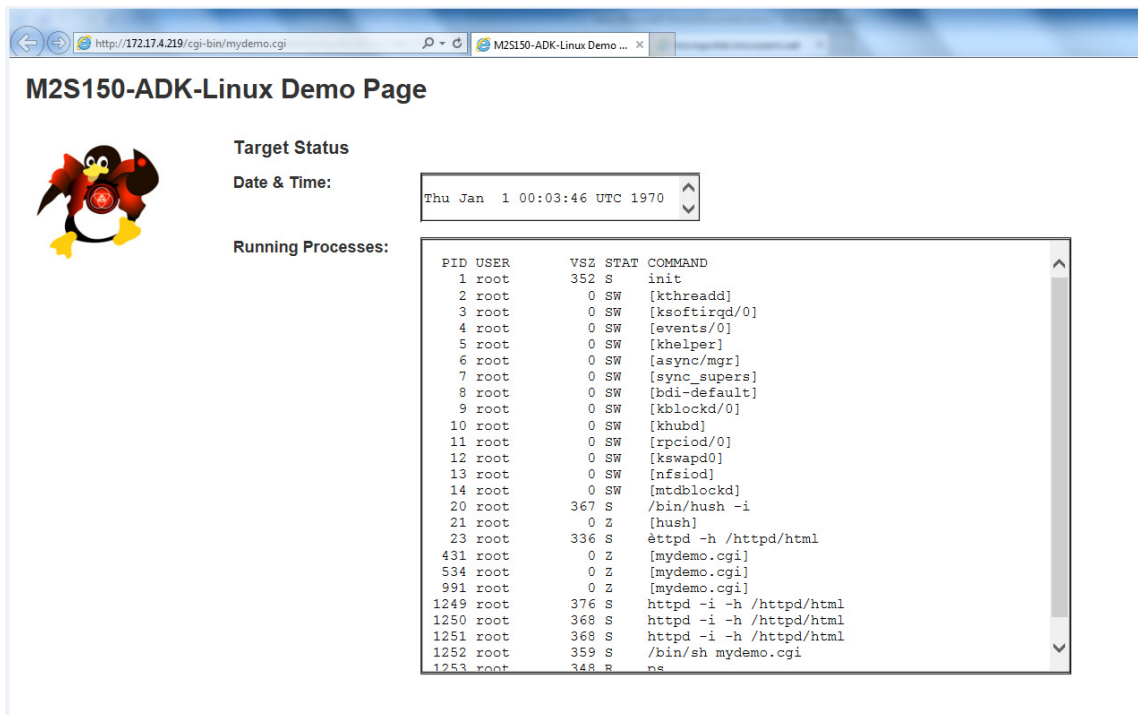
http://172.17.4.219/cgi-bin/mydemo.cgi
M2S150-ADK-Linux Demo ...

M2S150-ADK-Linux Demo Page

Target Status

Date & Time:

Thu Jan 1 00:03:46 UTC 1970

Running Processes:

| PID | USER | VSZ | STAT | COMMAND |
|---|---|---|---|---|
| 1 | root | 352 | S | init |
| 2 | root | 0 | SW | [kthreadd] |
| 3 | root | 0 | SW | [ksoftirqd/0] |
| 4 | root | 0 | SW | [events/0] |
| 5 | root | 0 | SW | [khelper] |
| 6 | root | 0 | SW | [async/mgr] |
| 7 | root | 0 | SW | [sync_supers] |
| 8 | root | 0 | SW | [bdi-default] |
| 9 | root | 0 | SW | [kblockd/0] |
| 10 | root | 0 | SW | [khubd] |
| 11 | root | 0 | SW | [rpciod/0] |
| 12 | root | 0 | SW | [kswapd0] |
| 13 | root | 0 | SW | [nfsiod] |
| 14 | root | 0 | SW | [mtdblockd] |
| 20 | root | 367 | S | /bin/hush -i |
| 21 | root | 0 | Z | [hush] |
| 23 | root | 336 | S | èttpd -h /httpd/html |
| 431 | root | 0 | Z | [mydemo.cgi] |
| 534 | root | 0 | Z | [mydemo.cgi] |
| 991 | root | 0 | Z | [mydemo.cgi] |
| 1249 | root | 376 | S | httpd -i -h /httpd/html |
| 1250 | root | 368 | S | httpd -i -h /httpd/html |
| 1251 | root | 368 | S | httpd -i -h /httpd/html |
| 1252 | root | 359 | S | /bin/sh mydemo.cgi |
| 1253 | root | 348 | R | ps |